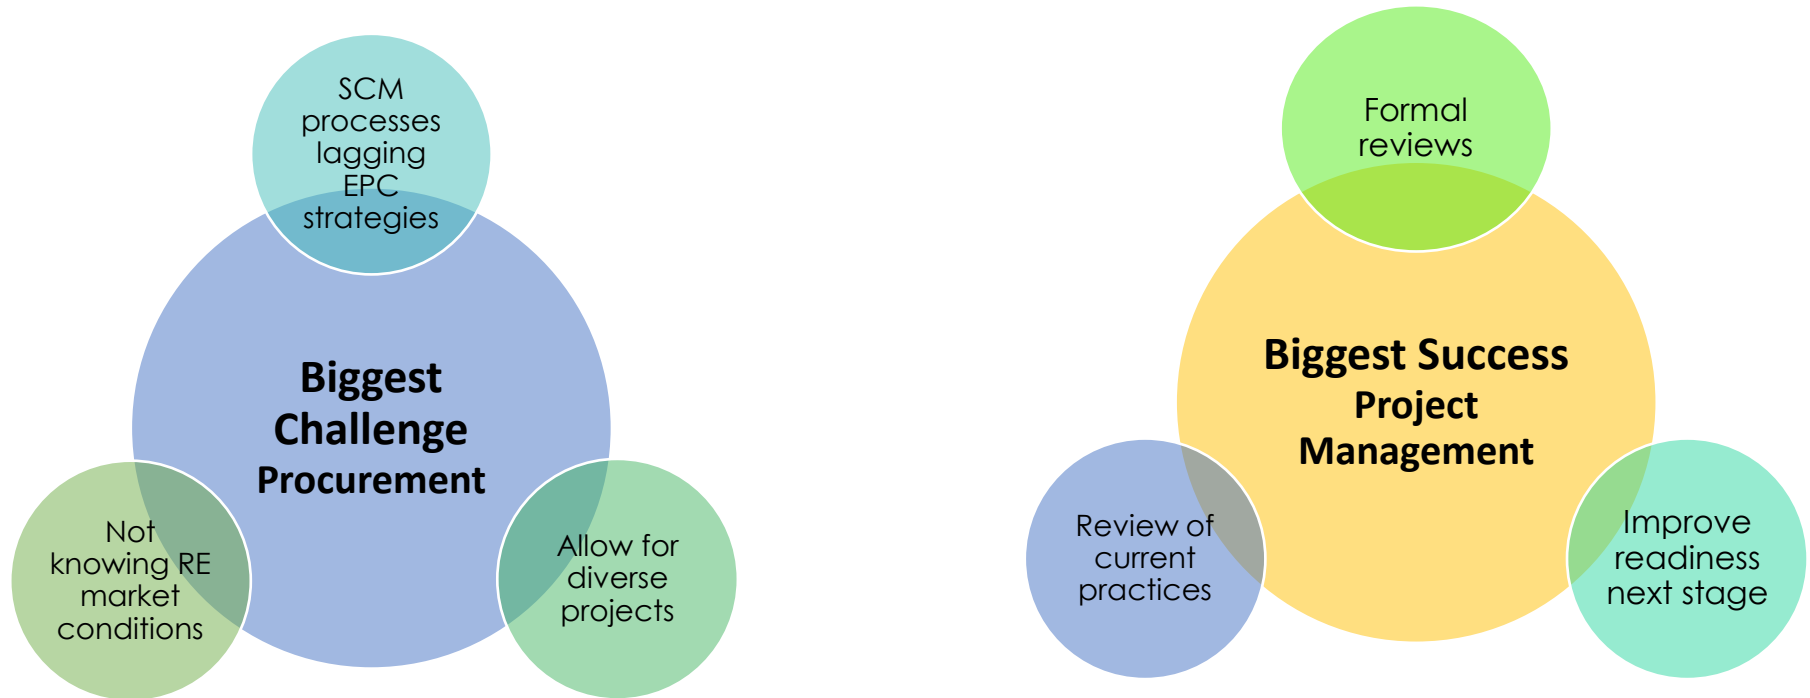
SCM processes lagging EPC strategies

Biggest Challenge Procurement

Not knowing RE market conditions

Allow for diverse projects

Formal reviews

Biggest Success Project Management

Review of current practices

Improve readiness next stage